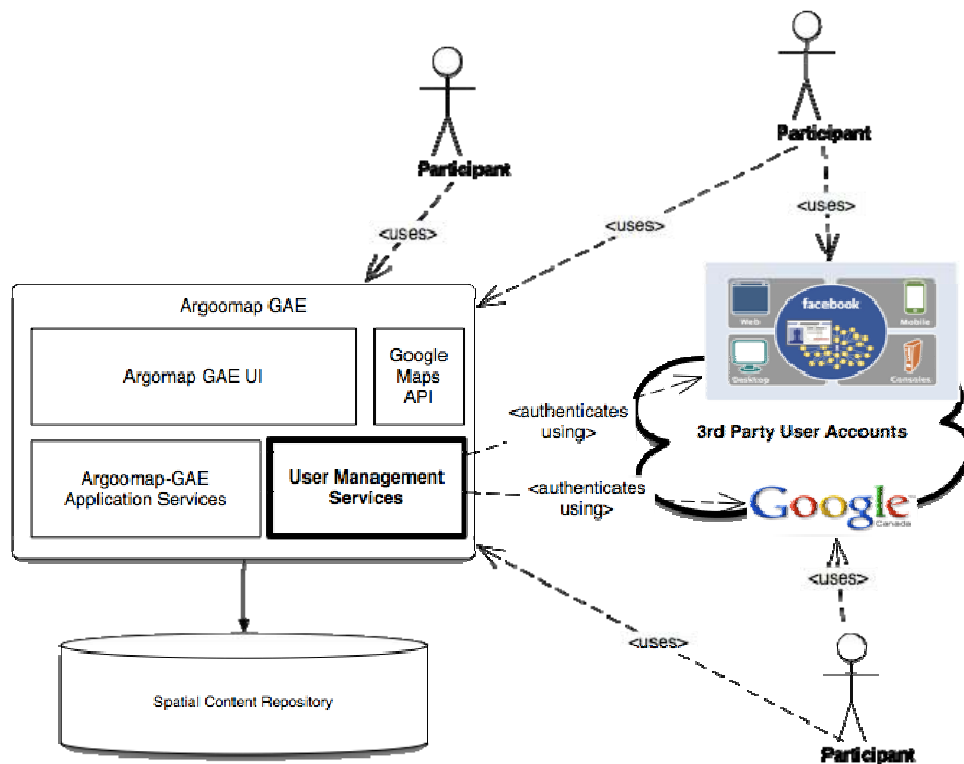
Participant

<uses>

Participant

<uses>

<uses>

Argoomap GAE

Argomap GAE UI

Google Maps API

Argoomap-GAE Application Services

User Management Services

facebook

Web

Mobile

Desktop

Consoles

<authenticates using>

3rd Party User Accounts

<authenticates using>

Google

Canada

<uses>

<uses>

Spatial Content Repository

Participant